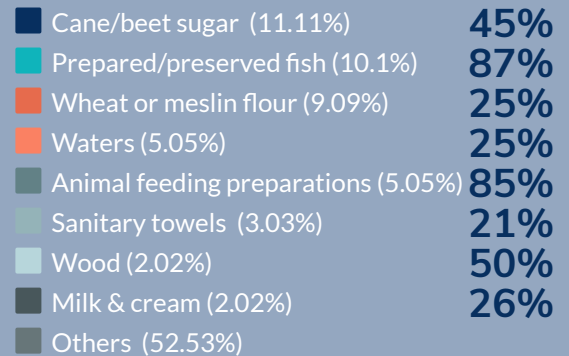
Cane/beet sugar (11.11%) 45%
Prepared/preserved fish (10.1%) 87%
Wheat or meslin flour (9.09%) 25%
Waters (5.05%) 25%
Animal feeding preparations (5.05%) 85%
Sanitary towels (3.03%) 21%
Wood (2.02%) 50%
Milk & cream (2.02%) 26%
Others (52.53%)